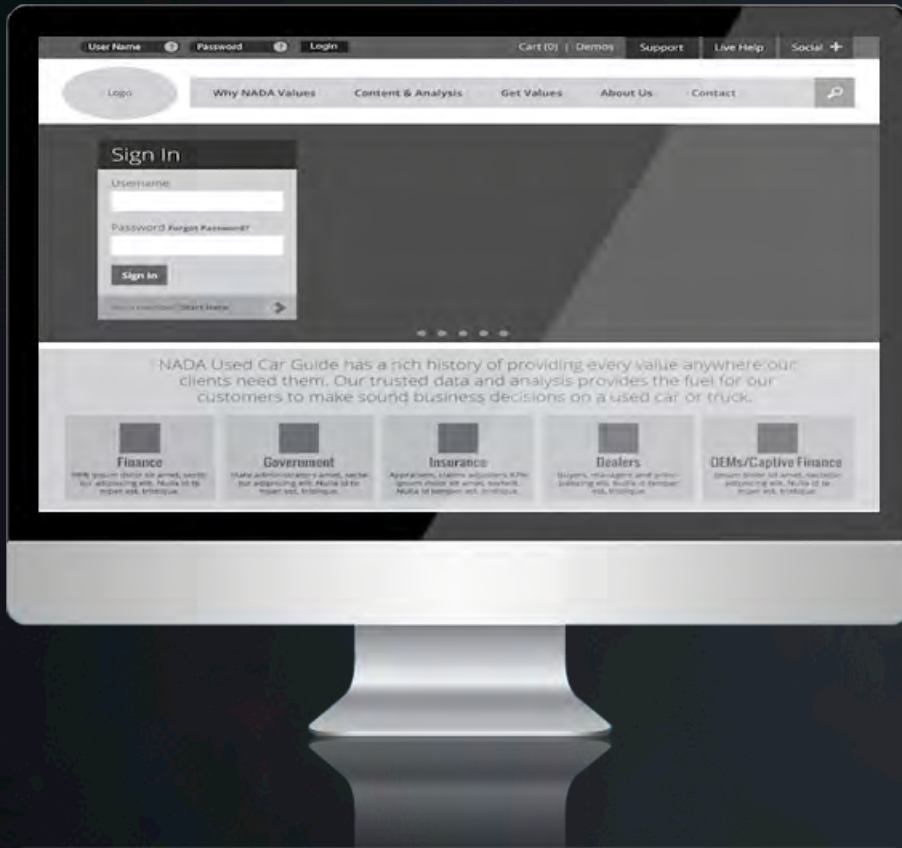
User Name Password Login Cart (0) | Demos Support Live Help Social +

Logo Why NADA Values Content & Analysis Get Values About Us Contact

Sign In
Username
Password Forgot Password?
Sign In
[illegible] Start Here

NADA Used Car Guide has a rich history of providing every value anywhere our clients need them. Our trusted data and analysis provides the fuel for our customers to make sound business decisions on a used car or truck.

Finance
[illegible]

Government
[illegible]

Insurance
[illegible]

Dealers
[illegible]

OEMs/Captive Finance
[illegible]